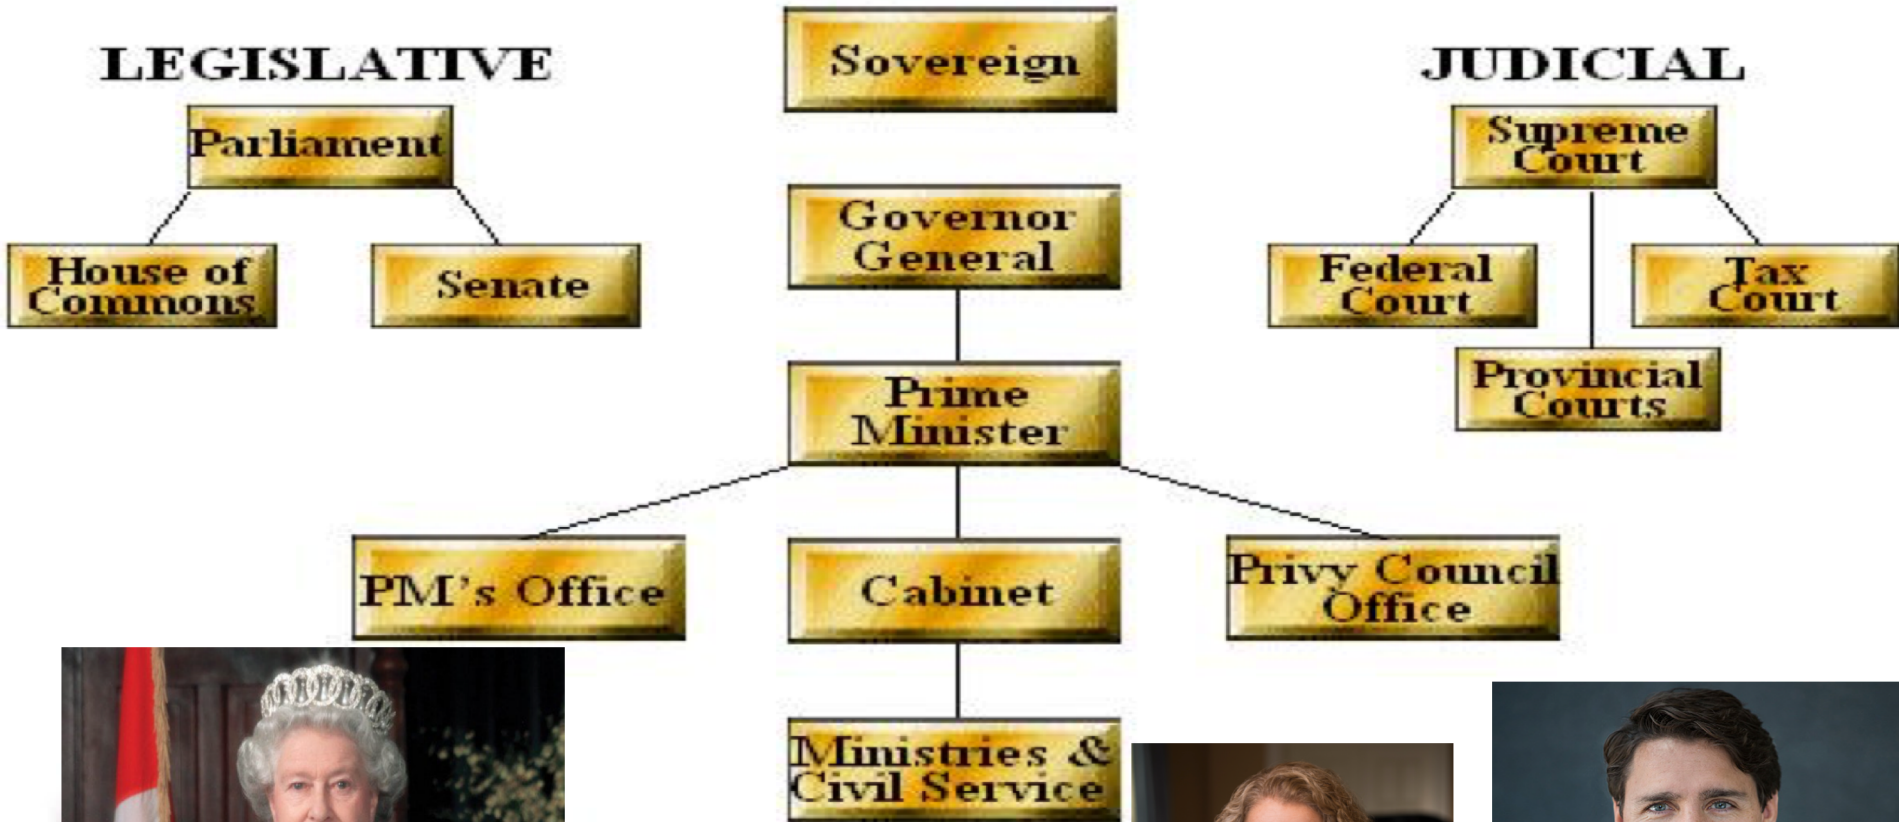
LEGISLATIVE

Sovereign

JUDICIAL

Parliament

House of Commons

Senate

Governor General

Supreme Court

Federal Court

Tax Court

Provincial Courts

Prime Minister

PM's Office

Cabinet

Privy Council Office

Ministries & Civil Service